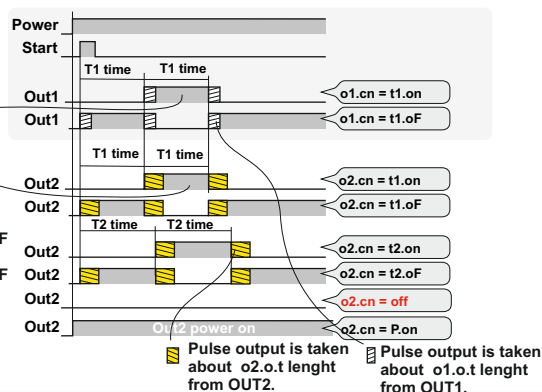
Power
Start
T1 time
T1 time
Out1
o1.cn = t1.on
Out1
o1.cn = t1.oF
T1 time
T1 time
Out2
o2.cn = t1.on
Out2
o2.cn = t1.oF
T2 time
T2 time
F
Out2
o2.cn = t2.on
F
Out2
o2.cn = t2.oF
Out2
o2.cn = off
Out2
Out2 power on
o2.cn = P.on
Pulse output is taken about o2.o.t lenght from OUT2.
Pulse output is taken about o1.o.t lenght from OUT1.